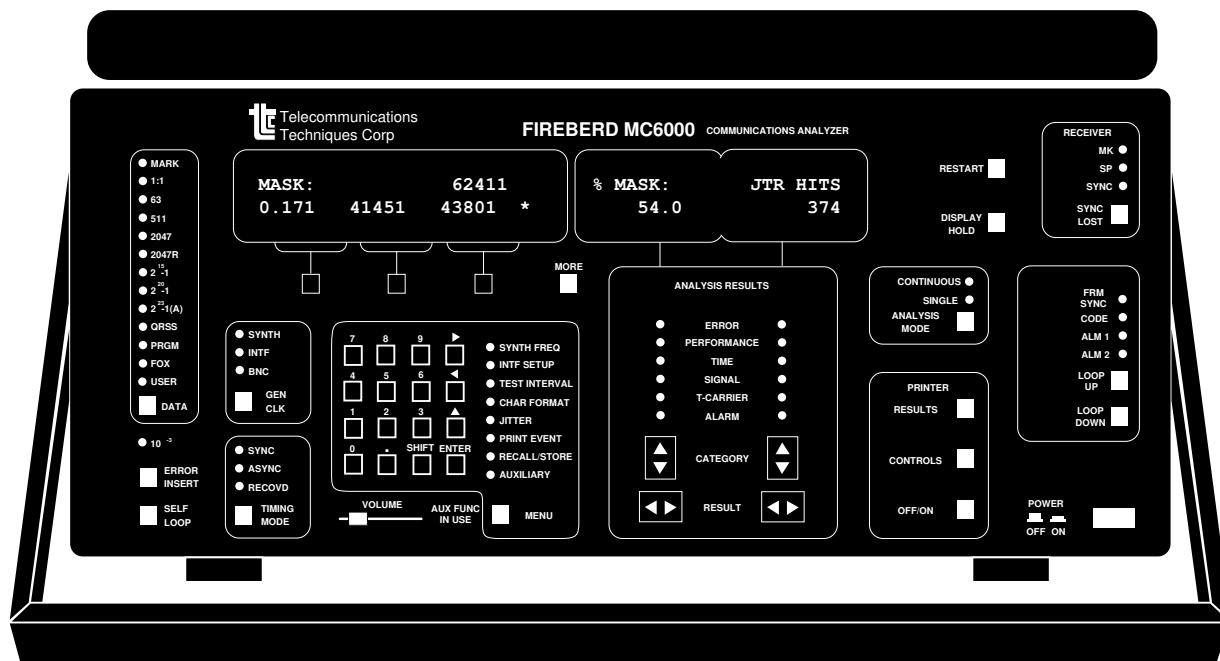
Telecommunications Techniques Corp

FIREBERD MC6000 COMMUNICATIONS ANALYZER

MARK
1:1
63
511
2047
2047R
$2^{15}$-1
$2^{20}$-1
$2^{23}$-1(A)
QRSS
PRGM
FOX
USER
DATA

$10^{-3}$

ERROR INSERT

SELF LOOP

MASK: 62411
0.171 41451 43801 *

% MASK: JTR HITS
54.0 374

MORE

SYNTH
INTF
BNC
GEN CLK

SYNC
ASYNC
RECOVD
TIMING MODE

7 8 9 ▶
4 5 6 ◀
1 2 3 ▲
0 . SHIFT ENTER

SYNTH FREQ
INTF SETUP
TEST INTERVAL
CHAR FORMAT
JITTER
PRINT EVENT
RECALL/STORE
AUXILIARY

VOLUME
AUX FUNC IN USE
MENU

ANALYSIS RESULTS
ERROR
PERFORMANCE
TIME
SIGNAL
T-CARRIER
ALARM
CATEGORY
RESULT

RESTART
DISPLAY HOLD

CONTINUOUS
SINGLE
ANALYSIS MODE

PRINTER
RESULTS
CONTROLS
OFF/ON

RECEIVER
MK
SP
SYNC
SYNC LOST

FRM SYNC
CODE
ALM 1
ALM 2
LOOP UP
LOOP DOWN

POWER
OFF ON